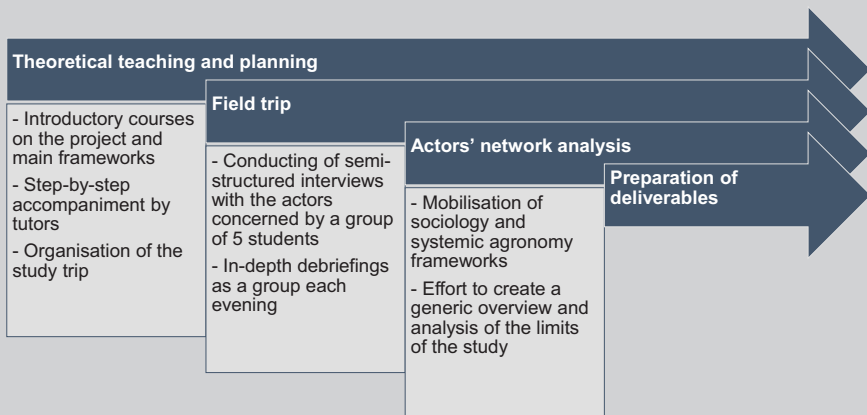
Theoretical teaching and planning

- Introductory courses on the project and main frameworks
- Step-by-step accompaniment by tutors
- Organisation of the study trip

Field trip

- Conducting of semi-structured interviews with the actors concerned by a group of 5 students
- In-depth debriefings as a group each evening

Actors' network analysis

- Mobilisation of sociology and systemic agronomy frameworks
- Effort to create a generic overview and analysis of the limits of the study

Preparation of deliverables